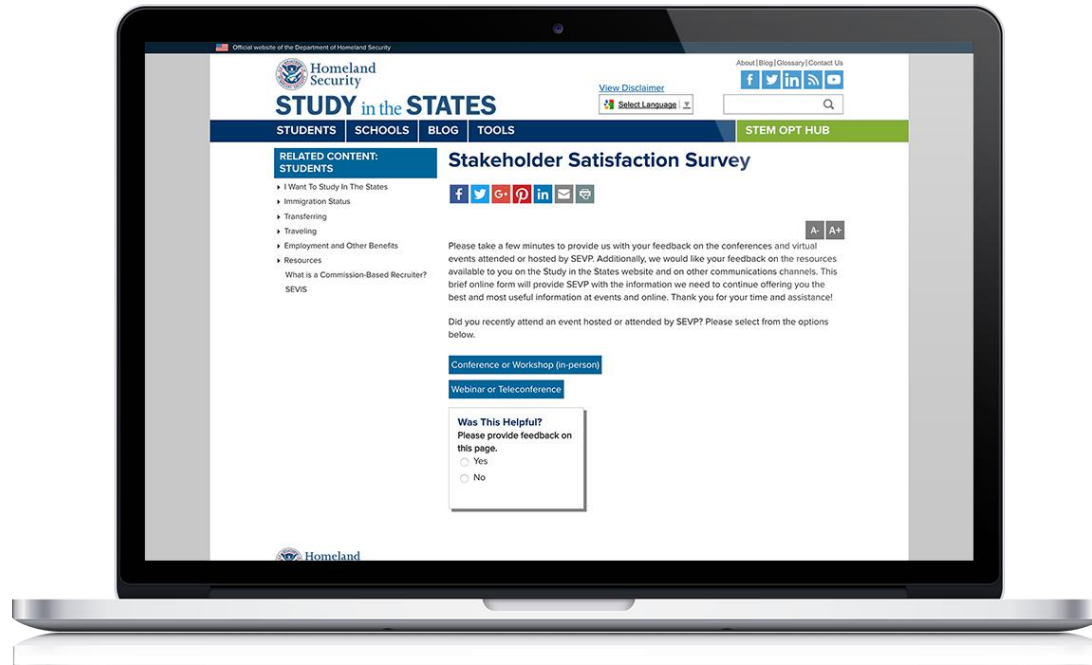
Official website of the Department of Homeland Security

Homeland Security

STUDY in the STATES

View Disclaimer

Select Language

About | Blog | Glossary | Contact Us

STUDENTS SCHOOLS BLOG TOOLS STEM OPT HUB

RELATED CONTENT: STUDENTS

- I Want To Study In The States
- Immigration Status
- Transferring
- Traveling
- Employment and Other Benefits
- Resources

What is a Commission-Based Recruiter?

SEVIS

Stakeholder Satisfaction Survey

A- A+

Please take a few minutes to provide us with your feedback on the conferences and virtual events attended or hosted by SEVP. Additionally, we would like your feedback on the resources available to you on the Study in the States website and on other communications channels. This brief online form will provide SEVP with the information we need to continue offering you the best and most useful information at events and online. Thank you for your time and assistance!

Did you recently attend an event hosted or attended by SEVP? Please select from the options below.

Conference or Workshop (in-person)

Webinar or Teleconference

Was This Helpful?
Please provide feedback on this page.
Yes
No

Homeland